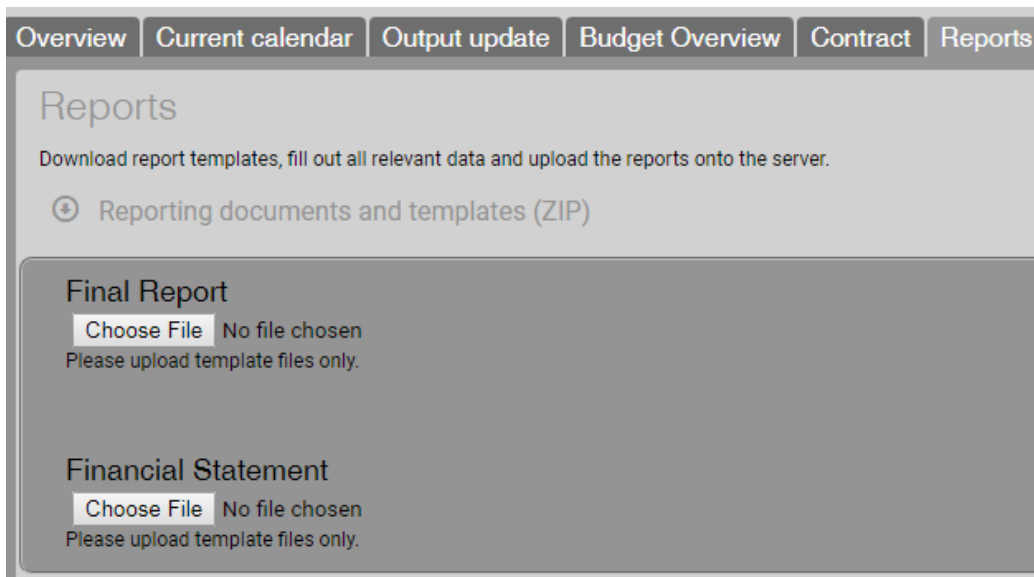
Overview | Current calendar | Output update | Budget Overview | Contract | Reports

Reports

Download report templates, fill out all relevant data and upload the reports onto the server.

Reporting documents and templates (ZIP)

Final Report

Choose File No file chosen

Please upload template files only.

Financial Statement

Choose File No file chosen

Please upload template files only.